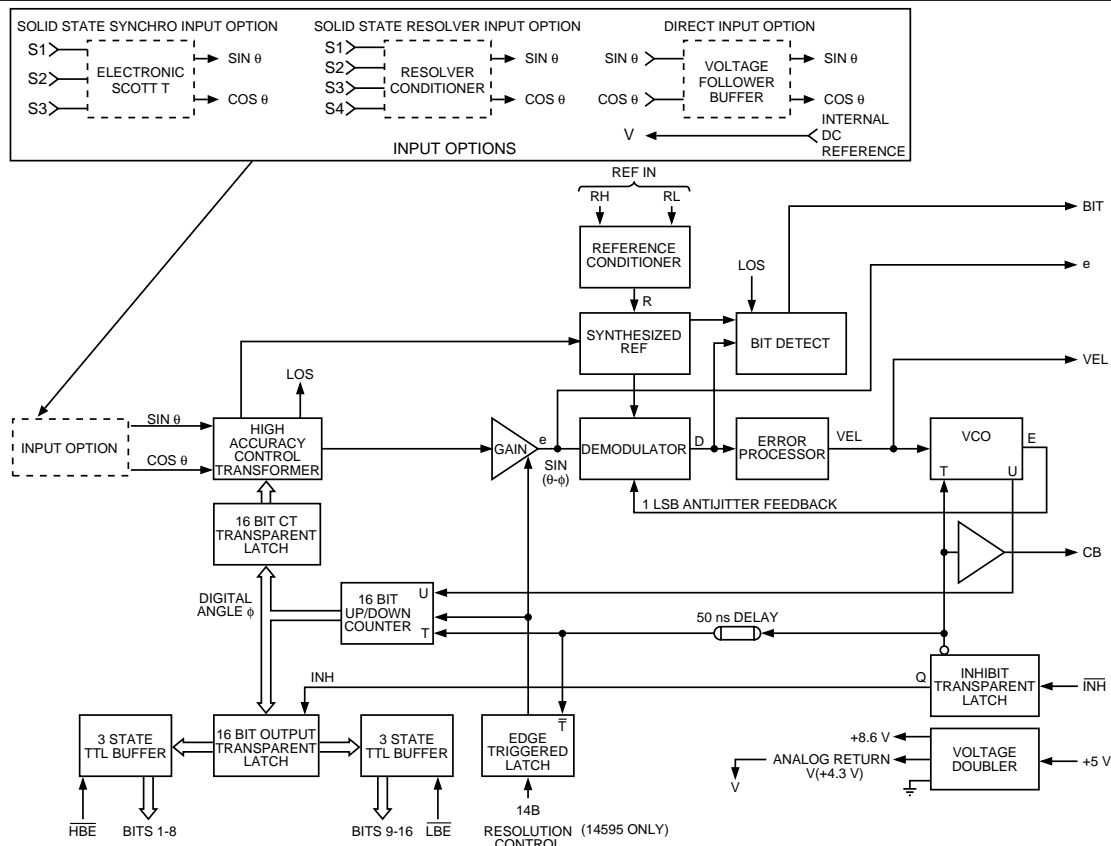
SOLID STATE SYNCHRO INPUT OPTION
S1
S2
S3
ELECTRONIC SCOTT T
SIN θ
COS θ

SOLID STATE RESOLVER INPUT OPTION
S1
S2
S3
S4
RESOLVER CONDITIONER
SIN θ
COS θ

DIRECT INPUT OPTION
SIN θ
COS θ
VOLTAGE FOLLOWER BUFFER
SIN θ
COS θ
V
INTERNAL DC REFERENCE

INPUT OPTIONS

REF IN
RH
RL
REFERENCE CONDITIONER
R
SYNTHESIZED REF
LOS
BIT DETECT
BIT
e
VEL
LOS
INPUT OPTION
SIN θ
COS θ
HIGH ACCURACY CONTROL TRANSFORMER
GAIN
e
SIN $(\theta-\phi)$
DEMODULATOR
D
ERROR PROCESSOR
VEL
VCO
E
T
U
1 LSB ANTIJITTER FEEDBACK
16 BIT CT TRANSPARENT LATCH
CB
DIGITAL ANGLE $\phi$
16 BIT UP/DOWN COUNTER
U
T
50 ns DELAY
INH
Q
INHIBIT TRANSPARENT LATCH
$\overline{INH}$
3 STATE TTL BUFFER
16 BIT OUTPUT TRANSPARENT LATCH
3 STATE TTL BUFFER
$\overline{T}$
EDGE TRIGGERED LATCH
+8.6 V
ANALOG RETURN V(+4.3 V)
V
VOLTAGE DOUBLER
+5 V
$\overline{HBE}$
BITS 1-8
BITS 9-16
$\overline{LBE}$
14B
RESOLUTION CONTROL
(14595 ONLY)